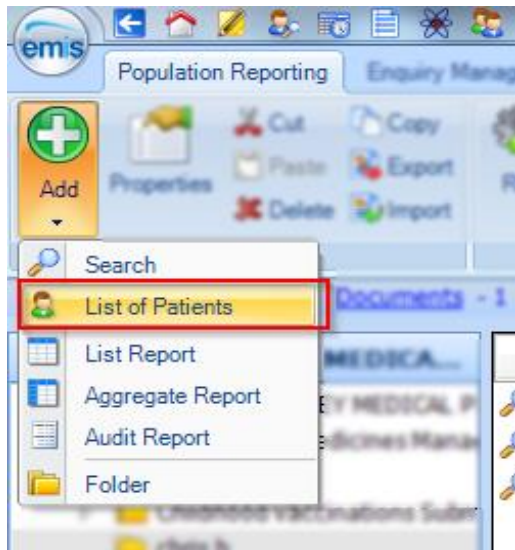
emis

Population Reporting

Enquiry Manag

Add

Properties

Cut

Paste

Delete

Copy

Export

Import

Search

List of Patients

Documents - 1

List Report

MEDICA...

Aggregate Report

Audit Report

Folder